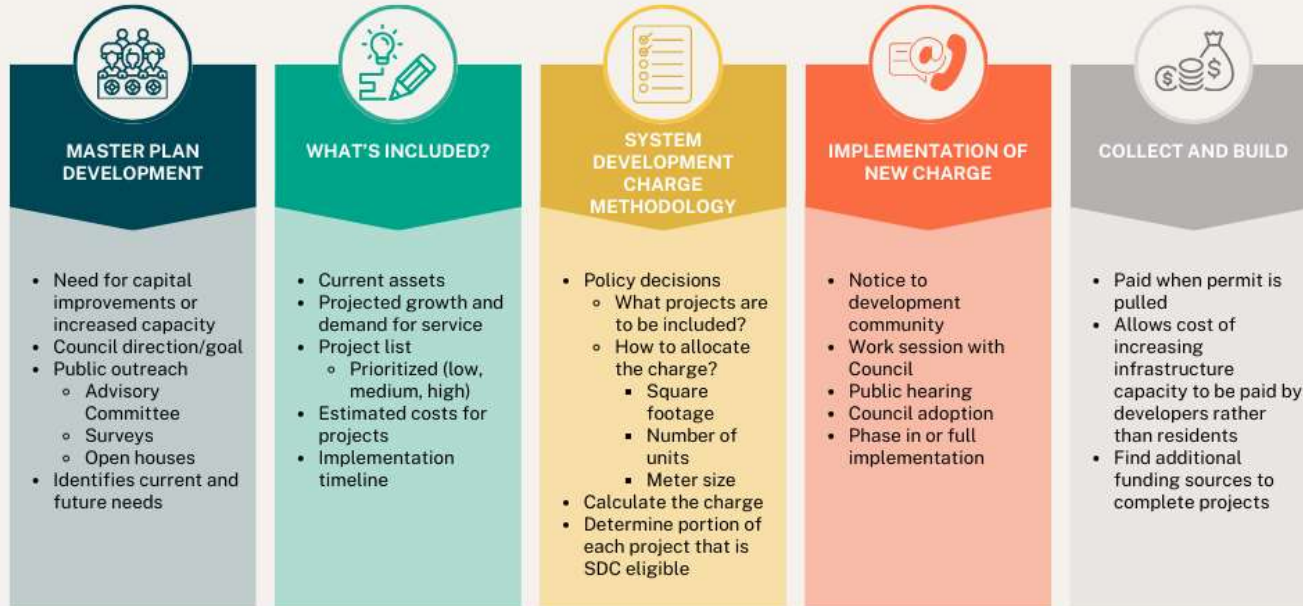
MASTER PLAN DEVELOPMENT

- Need for capital improvements or increased capacity
- Council direction/goal
- Public outreach
  - Advisory Committee
  - Surveys
  - Open houses
- Identifies current and future needs

WHAT'S INCLUDED?

- Current assets
- Projected growth and demand for service
- Project list
  - Prioritized (low, medium, high)
- Estimated costs for projects
- Implementation timeline

SYSTEM DEVELOPMENT CHARGE METHODOLOGY

- Policy decisions
  - What projects are to be included?
  - How to allocate the charge?
    - Square footage
    - Number of units
    - Meter size
- Calculate the charge
- Determine portion of each project that is SDC eligible

IMPLEMENTATION OF NEW CHARGE

- Notice to development community
- Work session with Council
- Public hearing
- Council adoption
- Phase in or full implementation

COLLECT AND BUILD

- Paid when permit is pulled
- Allows cost of increasing infrastructure capacity to be paid by developers rather than residents
- Find additional funding sources to complete projects